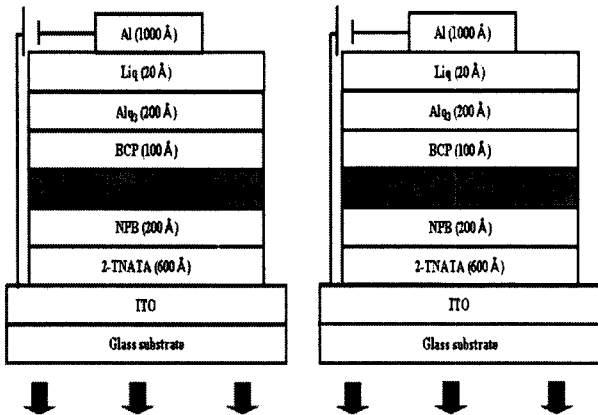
Al (1000 Å)
Liq (20 Å)
$Alq_3$ (200 Å)
BCP (100 Å)
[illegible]
NPB (200 Å)
2-TNATA (600 Å)
ITO
Glass substrate

Al (1000 Å)
Liq (20 Å)
$Alq_3$ (200 Å)
BCP (100 Å)
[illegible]
NPB (200 Å)
2-TNATA (600 Å)
ITO
Glass substrate